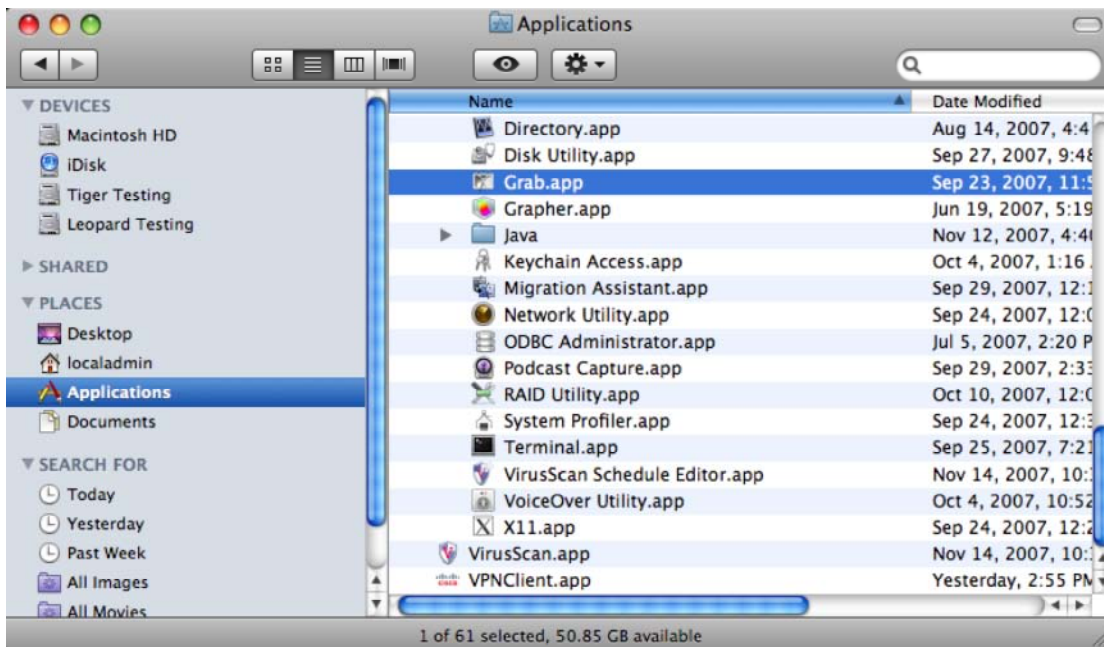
Applications

▼ DEVICES
Macintosh HD
iDisk
Tiger Testing
Leopard Testing
► SHARED
▼ PLACES
Desktop
localadmin
Applications
Documents
▼ SEARCH FOR
Today
Yesterday
Past Week
All Images
All Movies

| Name | Date Modified |
|---|---|
| Directory.app | Aug 14, 2007, 4:4 |
| Disk Utility.app | Sep 27, 2007, 9:48 |
| Grab.app | Sep 23, 2007, 11:5 |
| Grapher.app | Jun 19, 2007, 5:19 |
| Java | Nov 12, 2007, 4:4 |
| Keychain Access.app | Oct 4, 2007, 1:16 |
| Migration Assistant.app | Sep 29, 2007, 12:1 |
| Network Utility.app | Sep 24, 2007, 12:0 |
| ODBC Administrator.app | Jul 5, 2007, 2:20 P |
| Podcast Capture.app | Sep 29, 2007, 2:33 |
| RAID Utility.app | Oct 10, 2007, 12:0 |
| System Profiler.app | Sep 24, 2007, 12:3 |
| Terminal.app | Sep 25, 2007, 7:21 |
| VirusScan Schedule Editor.app | Nov 14, 2007, 10:1 |
| VoiceOver Utility.app | Oct 4, 2007, 10:52 |
| X11.app | Sep 24, 2007, 12:2 |
| VirusScan.app | Nov 14, 2007, 10:1 |
| VPNClient.app | Yesterday, 2:55 PM |

1 of 61 selected, 50.85 GB available